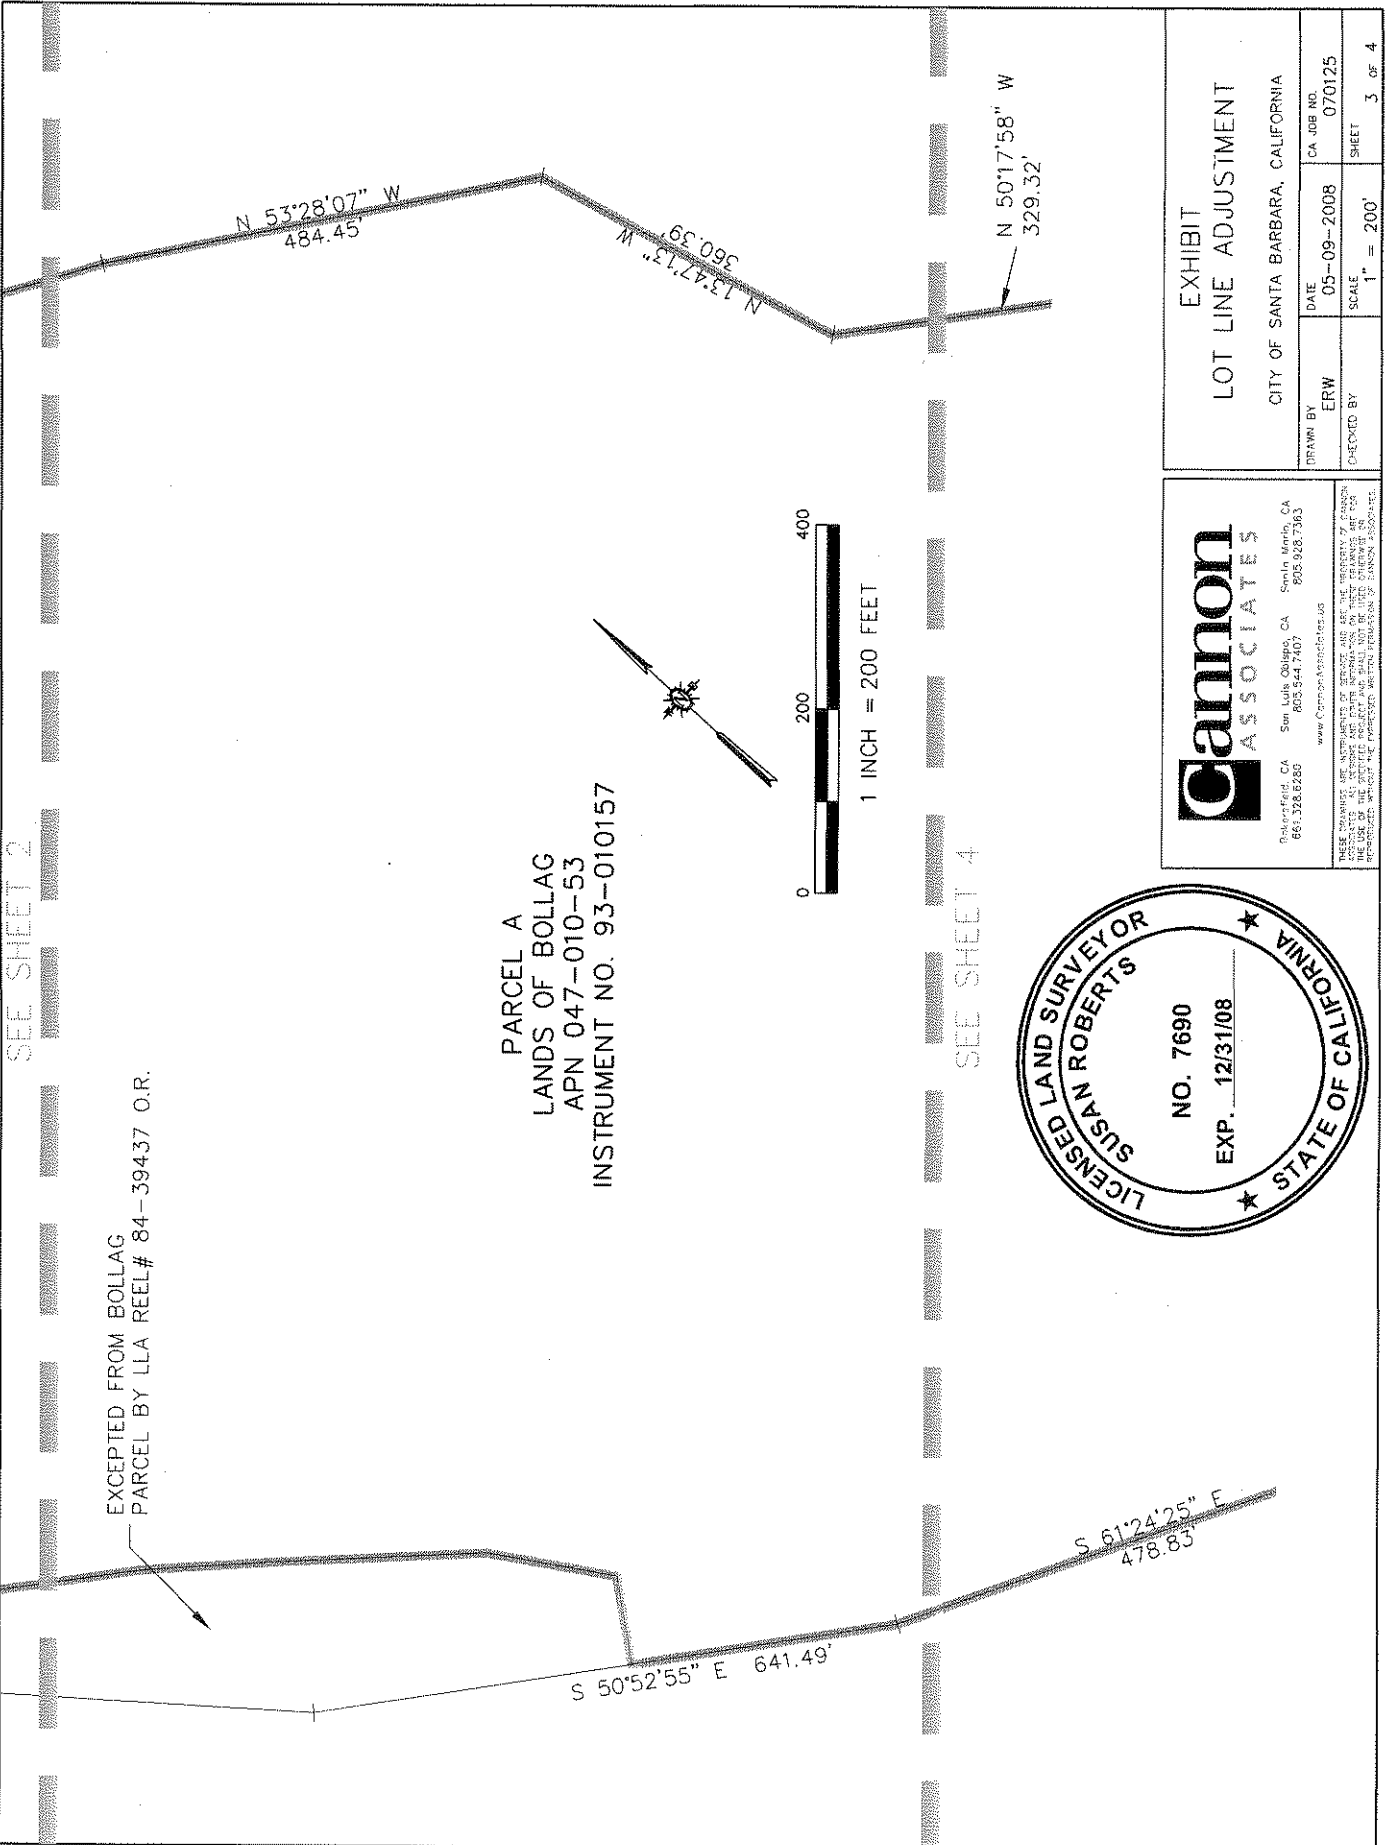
N 53°28'07" W
484.45'

N 13°47'13" W
360.39'

N 50°17'58" W
329.32'

SEE SHEET 2

SEE SHEET 4

EXCEPTED FROM BOLLAG
PARCEL BY LLA REEL# 84-39437 O.R.

PARCEL A
LANDS OF BOLLAG
APN 047-010-53
INSTRUMENT NO. 93-010157

0 200 400
1 INCH = 200 FEET

S 50°52'55" E 641.49'

S 61°24'25" E
478.83'

LICENSED LAND SURVEYOR
SUSAN ROBERTS
NO. 7690
EXP. 12/31/08
STATE OF CALIFORNIA

Cannon
ASSOCIATES
Bakersfield, CA 661.328.6280
San Luis Obispo, CA 805.544.7407
Santa Maria, CA 805.928.7363
www.CannonAssociates.us

THESE DRAWINGS ARE INSTRUMENTS OF SERVICE AND ARE THE PROPERTY OF CANNON ASSOCIATES. ALL DESIGNS AND OTHER INFORMATION ON THESE DRAWINGS ARE FOR THE USE OF THE SPECIFIED PROJECT AND SHALL NOT BE USED OTHERWISE OR REPRODUCED WITHOUT THE EXPRESSED WRITTEN PERMISSION OF CANNON ASSOCIATES.

EXHIBIT
LOT LINE ADJUSTMENT
CITY OF SANTA BARBARA, CALIFORNIA

| DRAWN BY ERW | DATE 05-09-2008 | CA JOB NO. 070125 |
|---|---|---|
| CHECKED BY | SCALE 1" = 200' | SHEET 3 OF 4 |